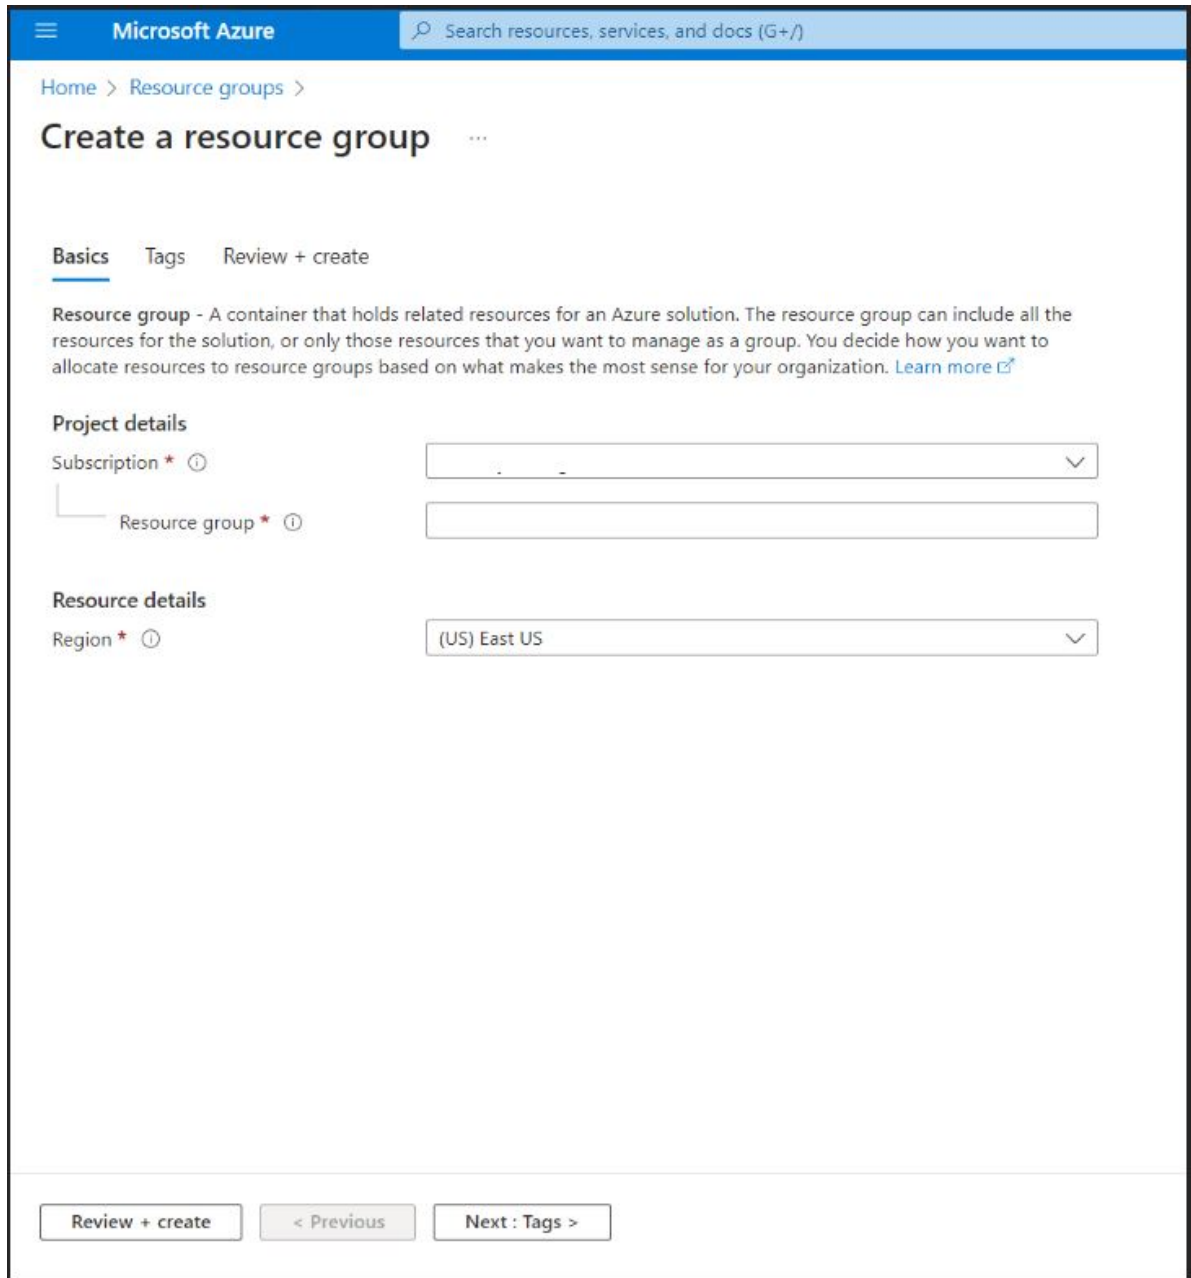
Microsoft Azure

Search resources, services, and docs (G+/)

Home > Resource groups >

Create a resource group ...

Basics Tags Review + create

Resource group - A container that holds related resources for an Azure solution. The resource group can include all the resources for the solution, or only those resources that you want to manage as a group. You decide how you want to allocate resources to resource groups based on what makes the most sense for your organization. Learn more

Project details

Subscription *

Resource group *

Resource details

Region *

(US) East US

Review + create

< Previous

Next : Tags >